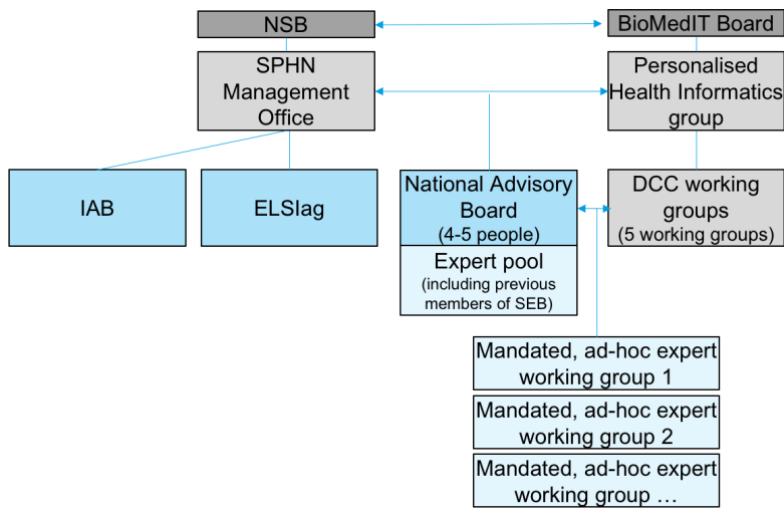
NSB

BioMedIT Board

SPHN Management Office

Personalised Health Informatics group

IAB

ELSIag

National Advisory Board
(4-5 people)

Expert pool
(including previous members of SEB)

DCC working groups
(5 working groups)

Mandated, ad-hoc expert working group 1

Mandated, ad-hoc expert working group 2

Mandated, ad-hoc expert working group …